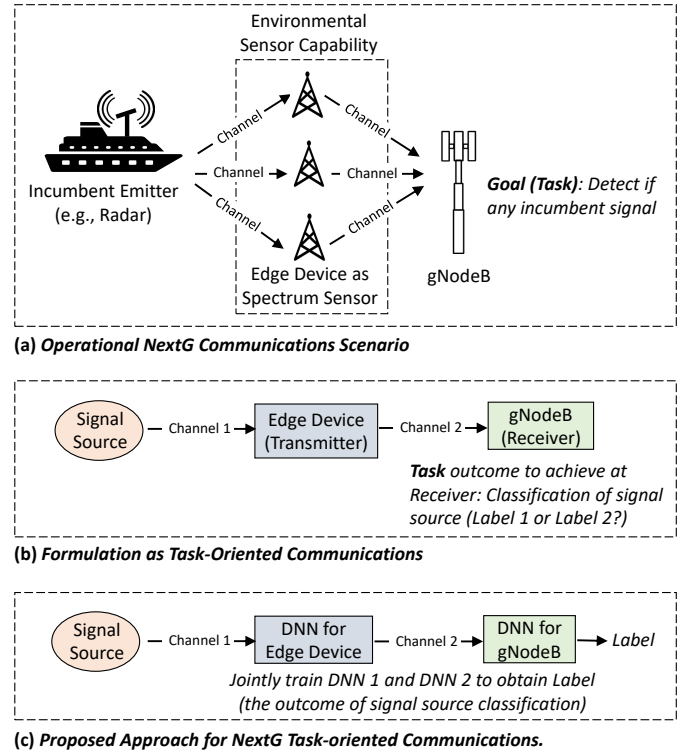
Environmental Sensor Capability

Channel

Channel

Channel

Channel

Channel

Channel

Incumbent Emitter (e.g., Radar)

Edge Device as Spectrum Sensor

gNodeB

**Goal (Task)**: Detect if any incumbent signal

(a) Operational NextG Communications Scenario

Signal Source

Channel 1

Edge Device (Transmitter)

Channel 2

gNodeB (Receiver)

**Task** outcome to achieve at Receiver: Classification of signal source (Label 1 or Label 2?)

(b) Formulation as Task-Oriented Communications

Signal Source

Channel 1

DNN for Edge Device

Channel 2

DNN for gNodeB

Label

Jointly train DNN 1 and DNN 2 to obtain Label (the outcome of signal source classification)

(c) Proposed Approach for NextG Task-oriented Communications.